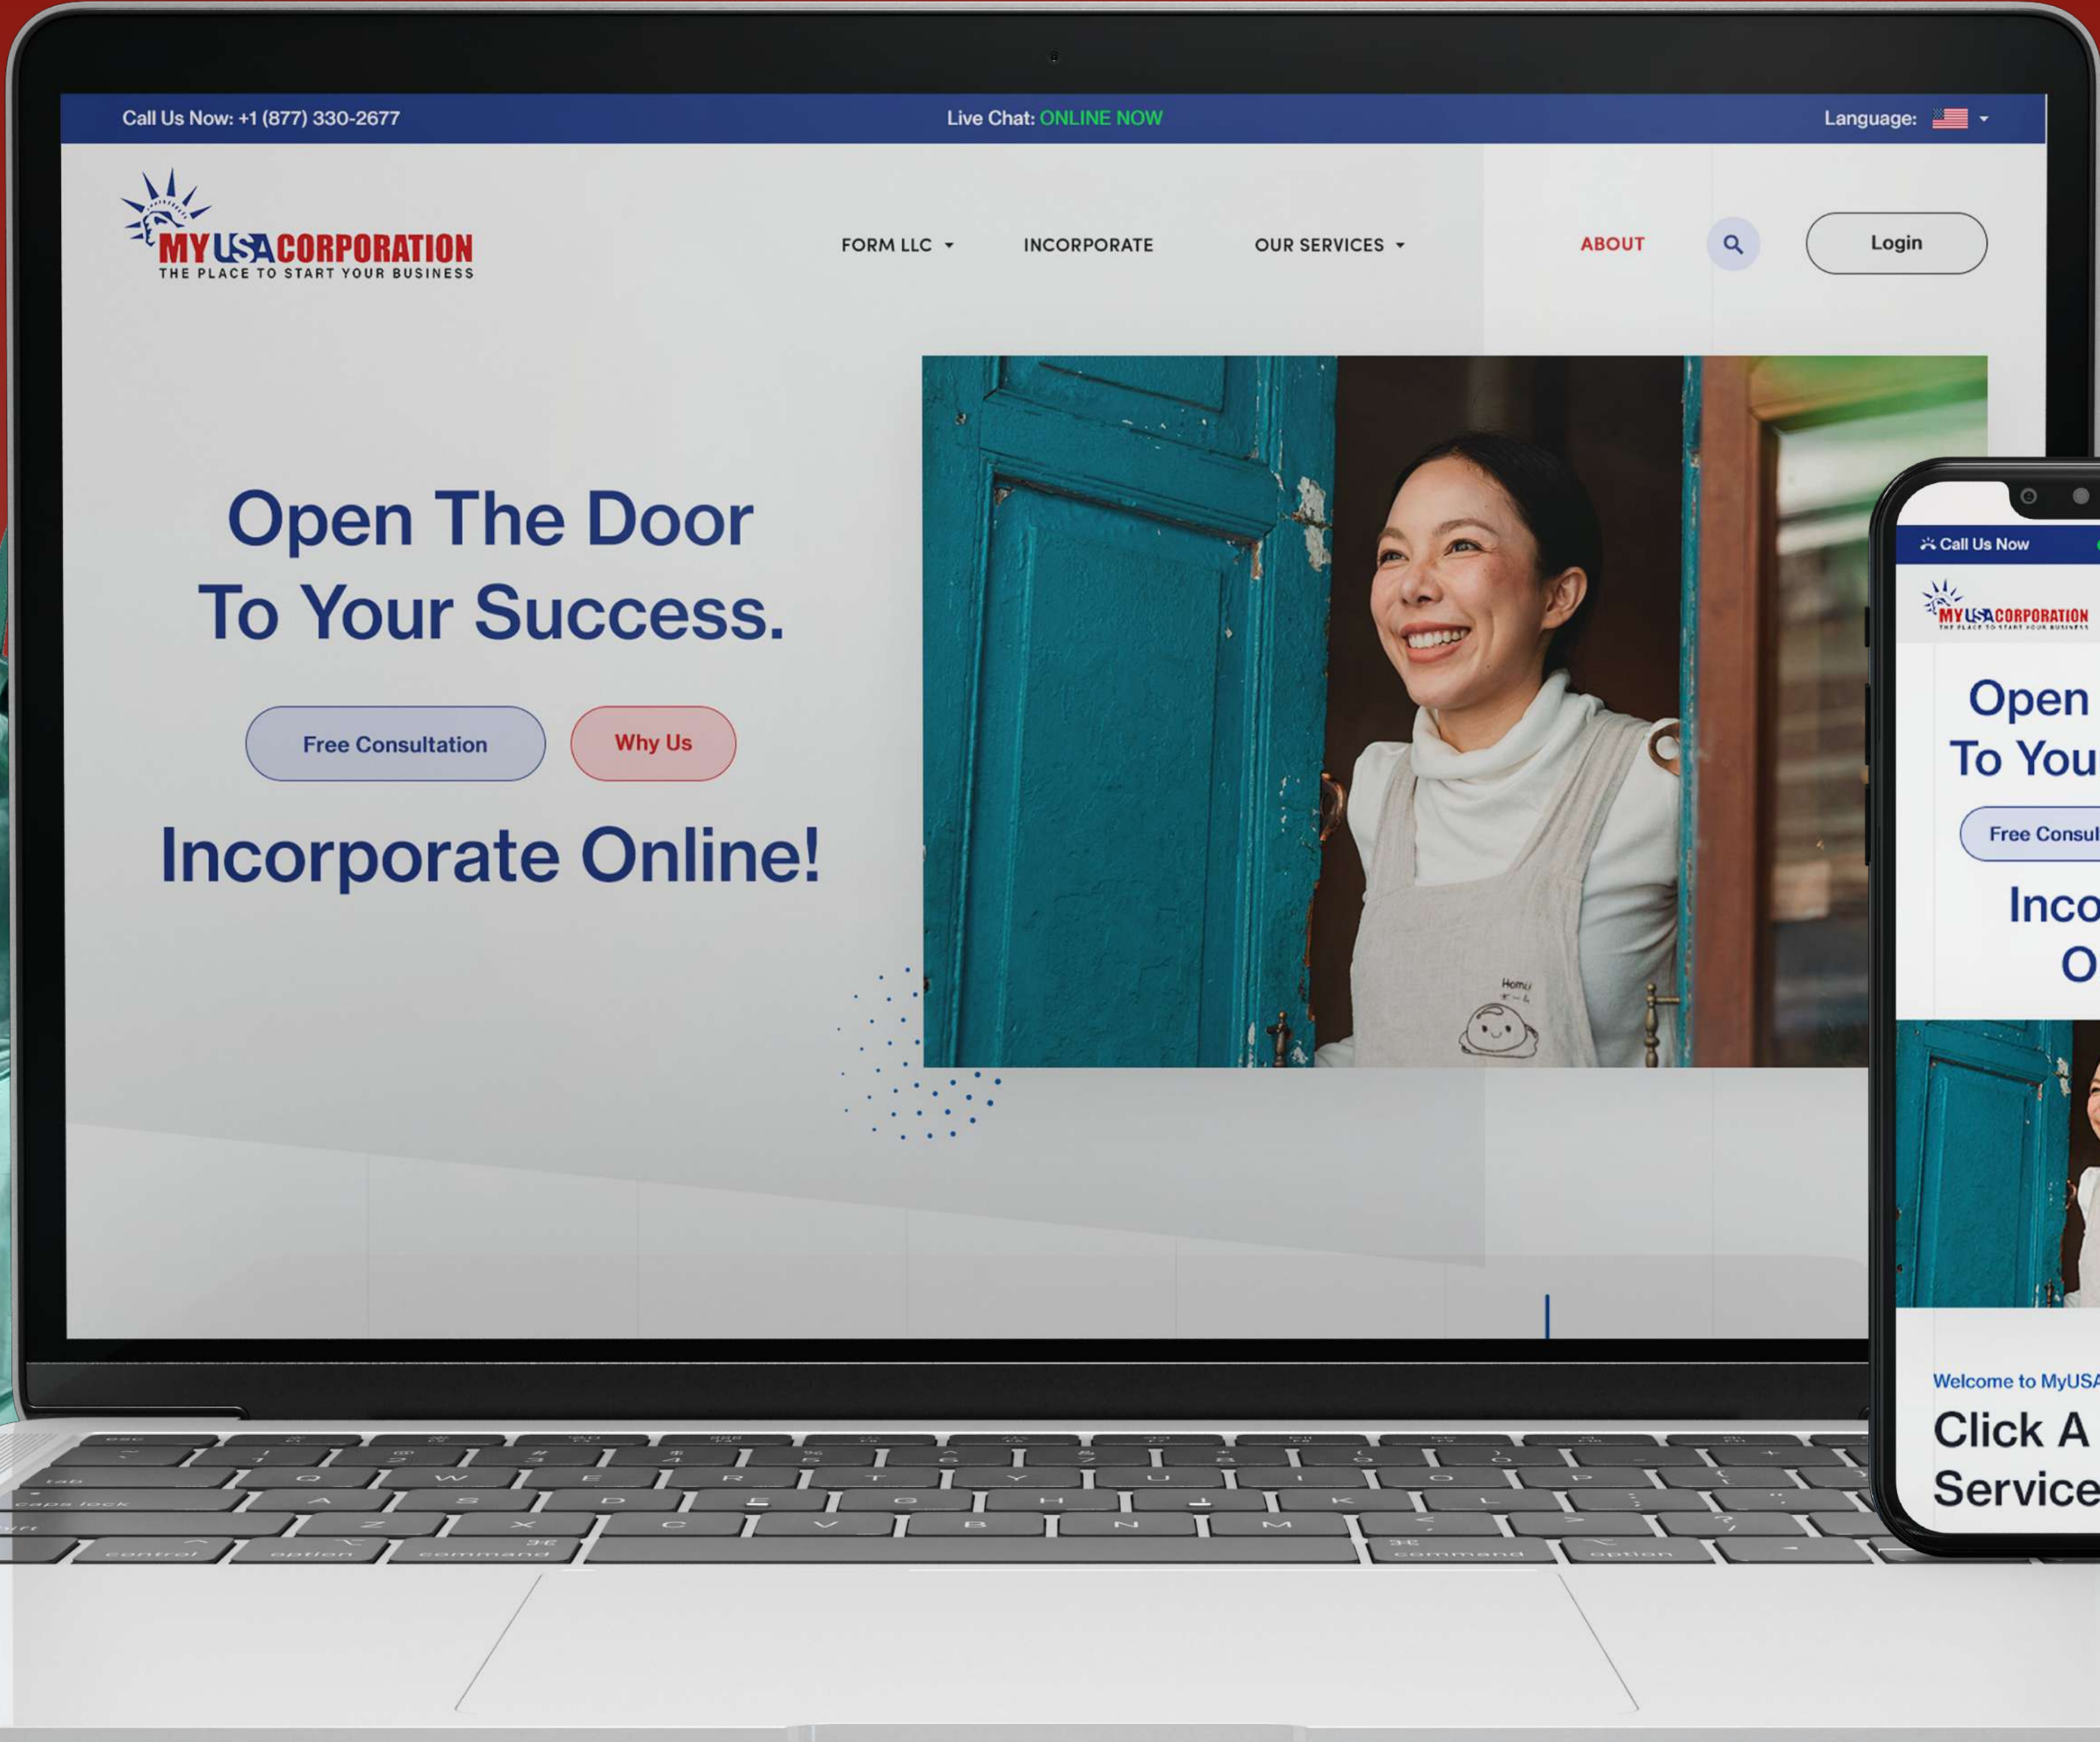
Call Us Now: +1 (877) 330-2677

Live Chat: ONLINE NOW

Language:

MY USA CORPORATION
THE PLACE TO START YOUR BUSINESS

FORM LLC

INCORPORATE

OUR SERVICES

ABOUT

Login

Open The Door To Your Success.

Free Consultation

Why Us

Incorporate Online!

Call Us Now

MY USA CORPORATION
THE PLACE TO START YOUR BUSINESS

Open
To You

Free Consul

Inco
O

Welcome to MyUSA

Click A
Service